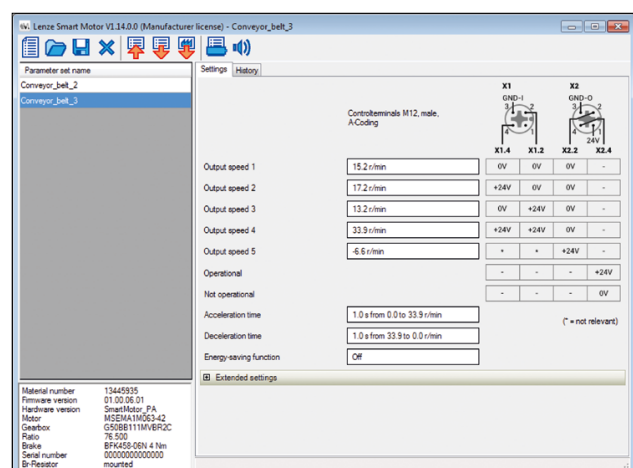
Lenze Smart Motor V1.14.0.0 (Manufacturer license) - Conveyor_belt_3

Parameter set name
Conveyor_belt_2
Conveyor_belt_3

Settings | History

Controlterminals M12, male, A-Coding

X1
GND-I
3 2
4 1
X1.4 X1.2

X2
GND-O
3 2
4 1
24V
X2.2 X2.4

| | | X1.4 | X1.2 | X2.2 | X2.4 |
|---|---|---|---|---|---|
| Output speed 1 | 15.2 r/min | 0V | 0V | 0V | - |
| Output speed 2 | 17.2 r/min | +24V | 0V | 0V | - |
| Output speed 3 | 13.2 r/min | 0V | +24V | 0V | - |
| Output speed 4 | 33.9 r/min | +24V | +24V | 0V | - |
| Output speed 5 | -6.6 r/min | * | * | +24V | - |
| Operational | | - | - | - | +24V |
| Not operational | | - | - | - | 0V |
| Acceleration time | 1.0 s from 0.0 to 33.9 r/min | | | | |
| Deceleration time | 1.0 s from 33.9 to 0.0 r/min | | | | |
| Energy-saving function | Off | | | | |

(* = not relevant)

Extended settings

| | |
|---|---|
| Material number | 13445935 |
| Firmware version | 01.00.06.01 |
| Hardware version | SmartMotor_PA |
| Motor | MSEMA1M063-42 |
| Gearbox | G50BB111MVBR2C |
| Ratio | 76.500 |
| Brake | BFK458-06N 4 Nm |
| Serial number | 0000000000000 |
| Br-Resistor | mounted |